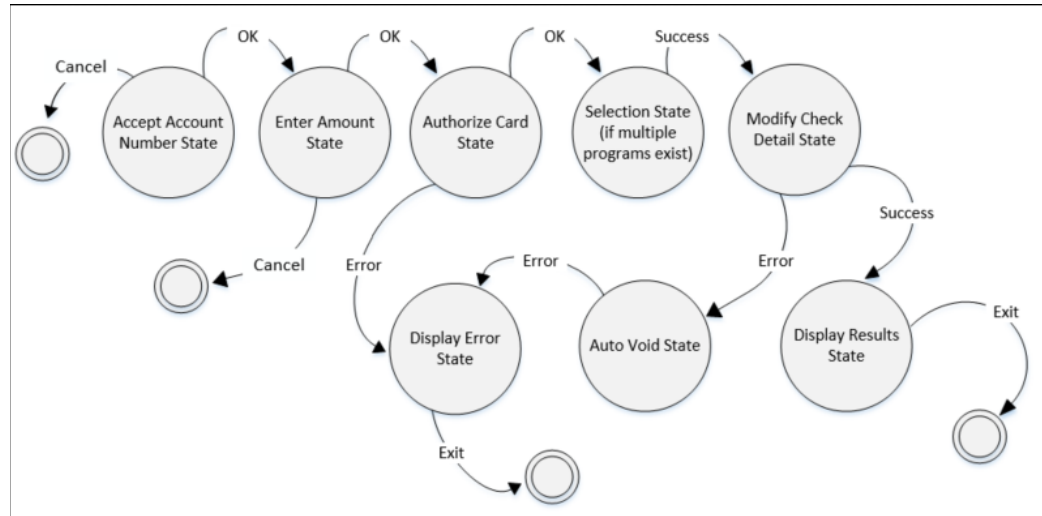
Cancel

OK

OK

OK

Success

Accept Account Number State

Enter Amount State

Authorize Card State

Selection State (if multiple programs exist)

Modify Check Detail State

Success

Cancel

Error

Error

Error

Display Error State

Auto Void State

Display Results State

Exit

Exit